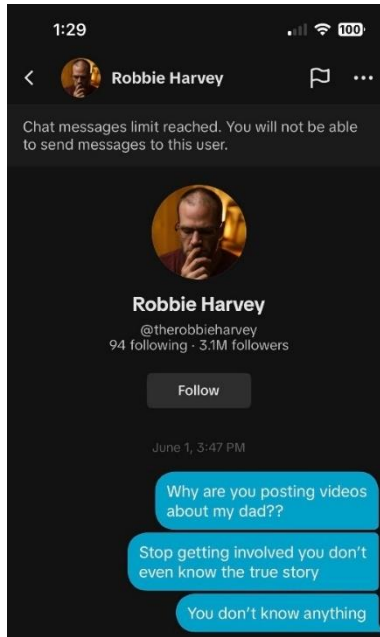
1:29

100

<

Robbie Harvey

Chat messages limit reached. You will not be able to send messages to this user.

Robbie Harvey
@therobbieharvey
94 following · 3.1M followers

Follow

June 1, 3:47 PM

Why are you posting videos about my dad??

Stop getting involved you don't even know the true story

You don't know anything